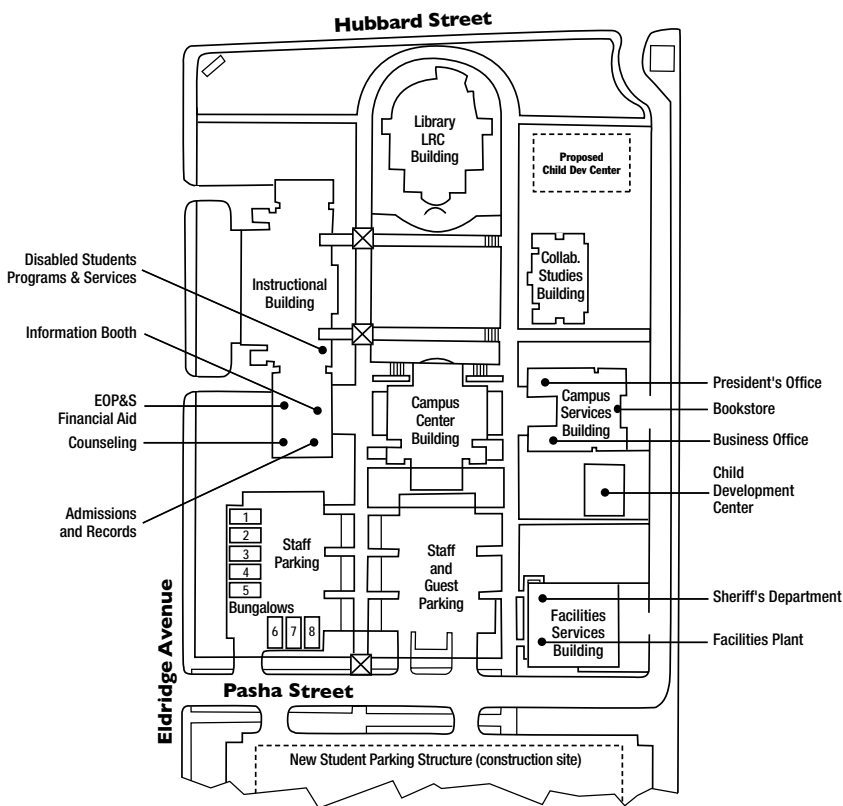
Hubbard Street

Library LRC Building

Proposed Child Dev Center

Disabled Students Programs & Services

Instructional Building

Collab. Studies Building

Information Booth

EOP&S Financial Aid

Counseling

Campus Center Building

Campus Services Building

President's Office

Bookstore

Business Office

Child Development Center

Admissions and Records

1
2
3
4
5

Staff Parking

Bungalows

6 7 8

Staff and Guest Parking

Facilities Services Building

Sheriff's Department

Facilities Plant

Eldridge Avenue

Pasha Street

New Student Parking Structure (construction site)